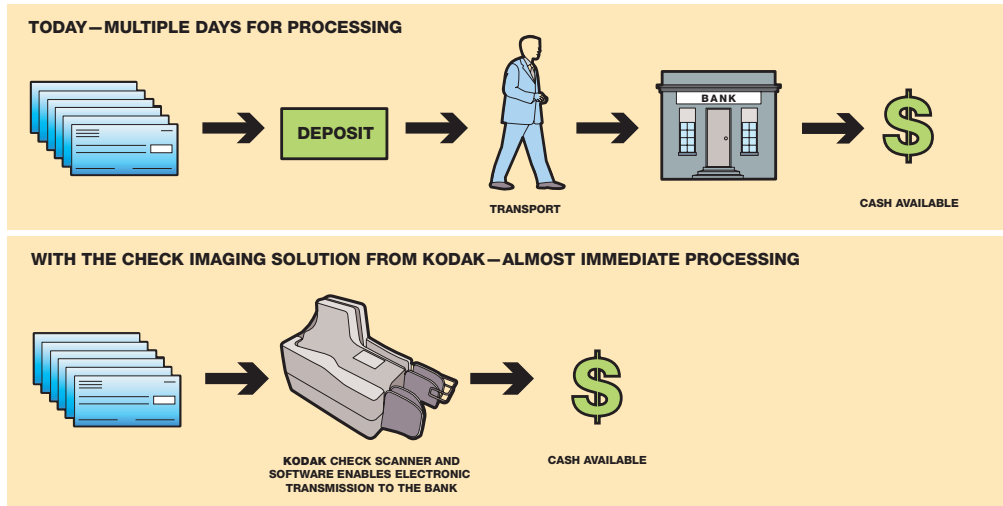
TODAY—MULTIPLE DAYS FOR PROCESSING

DEPOSIT

BANK

$

TRANSPORT

CASH AVAILABLE

WITH THE CHECK IMAGING SOLUTION FROM KODAK—ALMOST IMMEDIATE PROCESSING

$

KODAK CHECK SCANNER AND SOFTWARE ENABLES ELECTRONIC TRANSMISSION TO THE BANK

CASH AVAILABLE